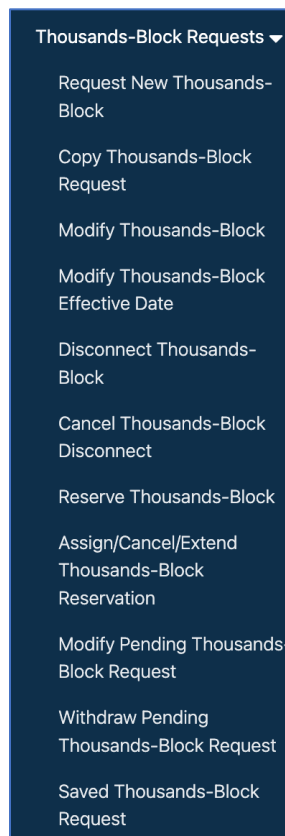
Thousands-Block Requests

Request New Thousands-Block

Copy Thousands-Block Request

Modify Thousands-Block

Modify Thousands-Block Effective Date

Disconnect Thousands-Block

Cancel Thousands-Block Disconnect

Reserve Thousands-Block

Assign/Cancel/Extend Thousands-Block Reservation

Modify Pending Thousands-Block Request

Withdraw Pending Thousands-Block Request

Saved Thousands-Block Request